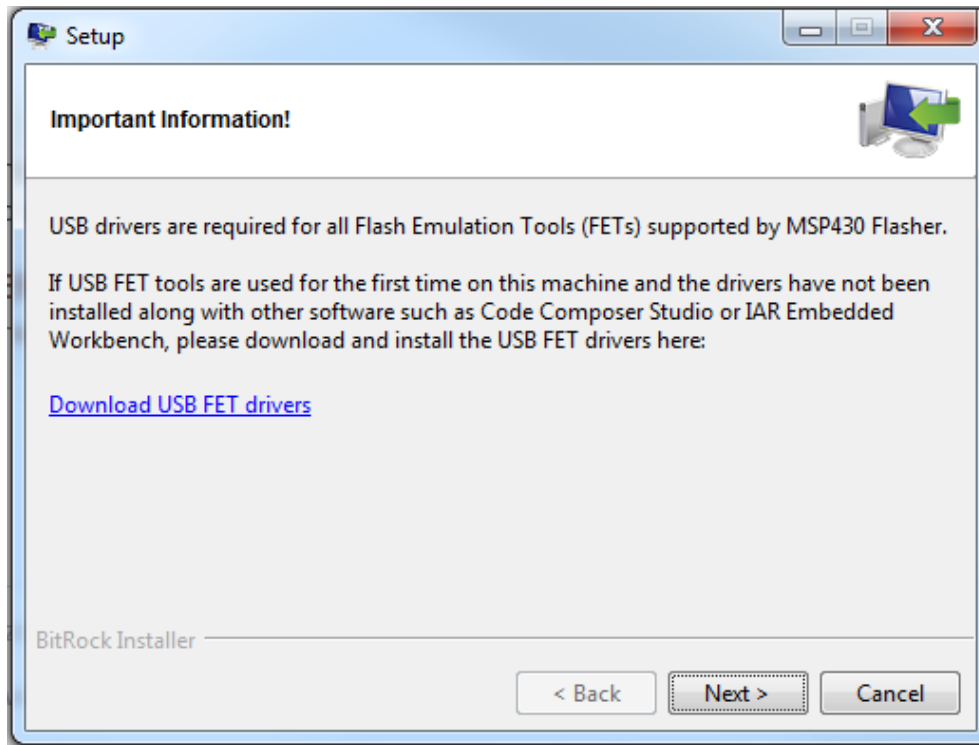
Setup

Important Information!

USB drivers are required for all Flash Emulation Tools (FETs) supported by MSP430 Flasher.

If USB FET tools are used for the first time on this machine and the drivers have not been installed along with other software such as Code Composer Studio or IAR Embedded Workbench, please download and install the USB FET drivers here:

Download USB FET drivers

BitRock Installer

< Back
Next >
Cancel